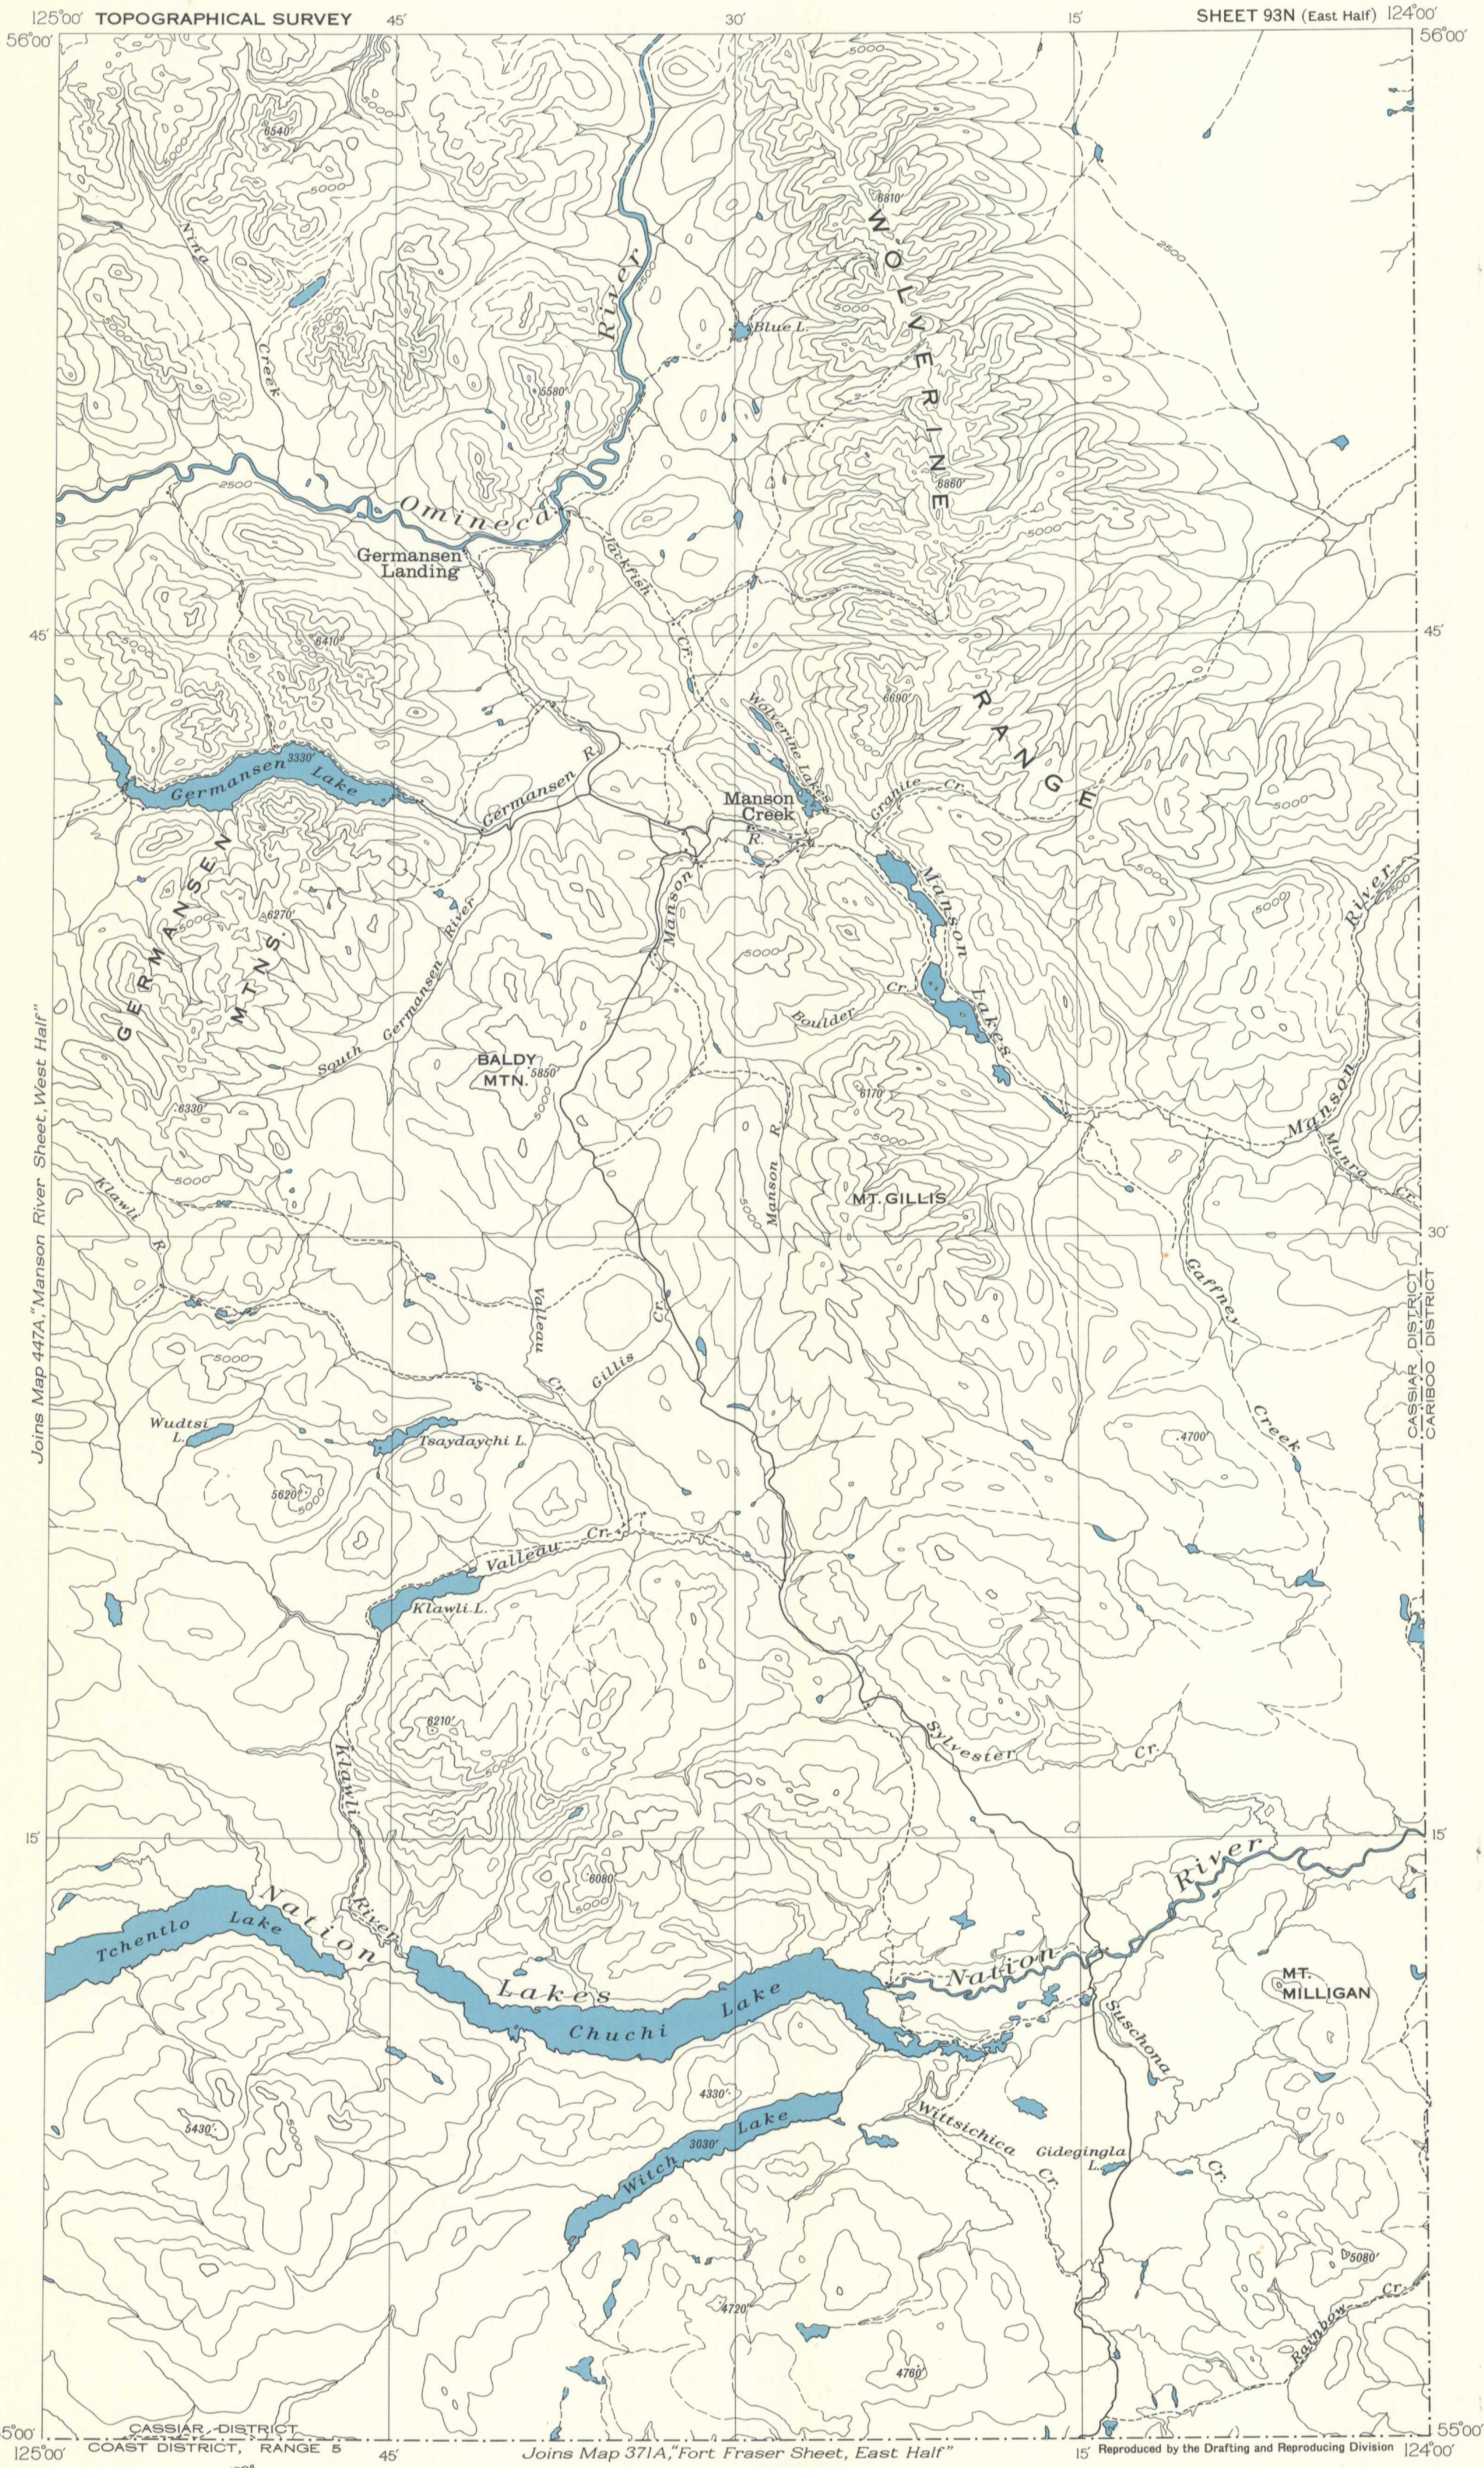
125°00' TOPOGRAPHICAL SURVEY 45' 30' 15' SHEET 93N (East Half) 124°00'

56°00' 56°00'

5000
6540'
5000
Nine Creek
2500
River
Blue L.
6810'
WOLVERINE RANGE
2500
5580'
2500
6860'
Omineca
Germansen Landing
Jackfish Cr.
5000
45' 45'
6410'
6690'
Wolverine Lakes
Germansen 3330' Lake
Germansen R.
Manson Creek
R.
Granite Cr.
5000
GERMANSEN MTNS.
6270'
Germansen River
Manson
Manson Lakes
5000
River
5000
Boulder Cr.
South Germansen River
BALDY MTN 5850'
5000
6170'
5000
Manson
6330'
Manson R.
Munro Cr.
Klawli R.
5000
MT. GILLIS
30' 30'
Gaffney Creek
Valleau Cr.
Gillis Cr.
CASSIAR DISTRICT
CARIBOO DISTRICT
5000
Wudtsi L.
Tsaydaychi L.
4700'
5620'
Valleau Cr.
Klawli L.
6210'
Klawli
Sylvester Cr.
15' 15'
6080'
River
Tchentlo Lake
Nation
River
Nation
Lakes
Chuchi Lake
MT. MILLIGAN
Suschona
4330'
5430'
5000
Witch Lake 3030'
Wittsichica Cr.
Gidegingla L.
Cr.
5080'
4720'
Rainbow Cr.
4760'

55°00' 55°00'
125°00' CASSIAR DISTRICT COAST DISTRICT, RANGE 5 45' Joins Map 371A, "Fort Fraser Sheet, East Half" 15' Reproduced by the Drafting and Reproducing Division 124°00'

Joins Map 447A, "Manson River Sheet, West Half"